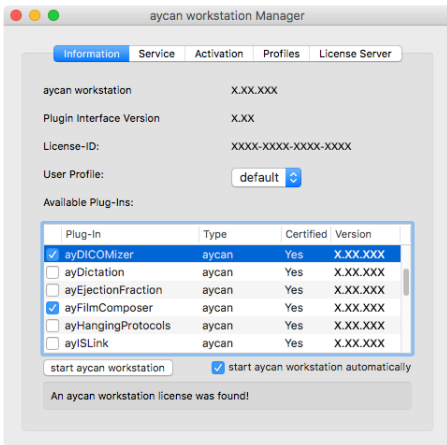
aycan workstation Manager

Information | Service | Activation | Profiles | License Server

aycan workstation X.XX.XXX

Plugin Interface Version X.XX

License-ID: XXXX-XXXX-XXXX-XXXX

User Profile: default

Available Plug-Ins:

| Plug-In | Type | Certified | Version |
|---|---|---|---|
| ayDICOMizer | aycan | Yes | X.XX.XXX |
| ayDictation | aycan | Yes | X.XX.XXX |
| ayEjectionFraction | aycan | Yes | X.XX.XXX |
| ayFilmComposer | aycan | Yes | X.XX.XXX |
| ayHangingProtocols | aycan | Yes | X.XX.XXX |
| ayISLink | aycan | Yes | X.XX.XXX |

start aycan workstation

start aycan workstation automatically

An aycan workstation license was found!